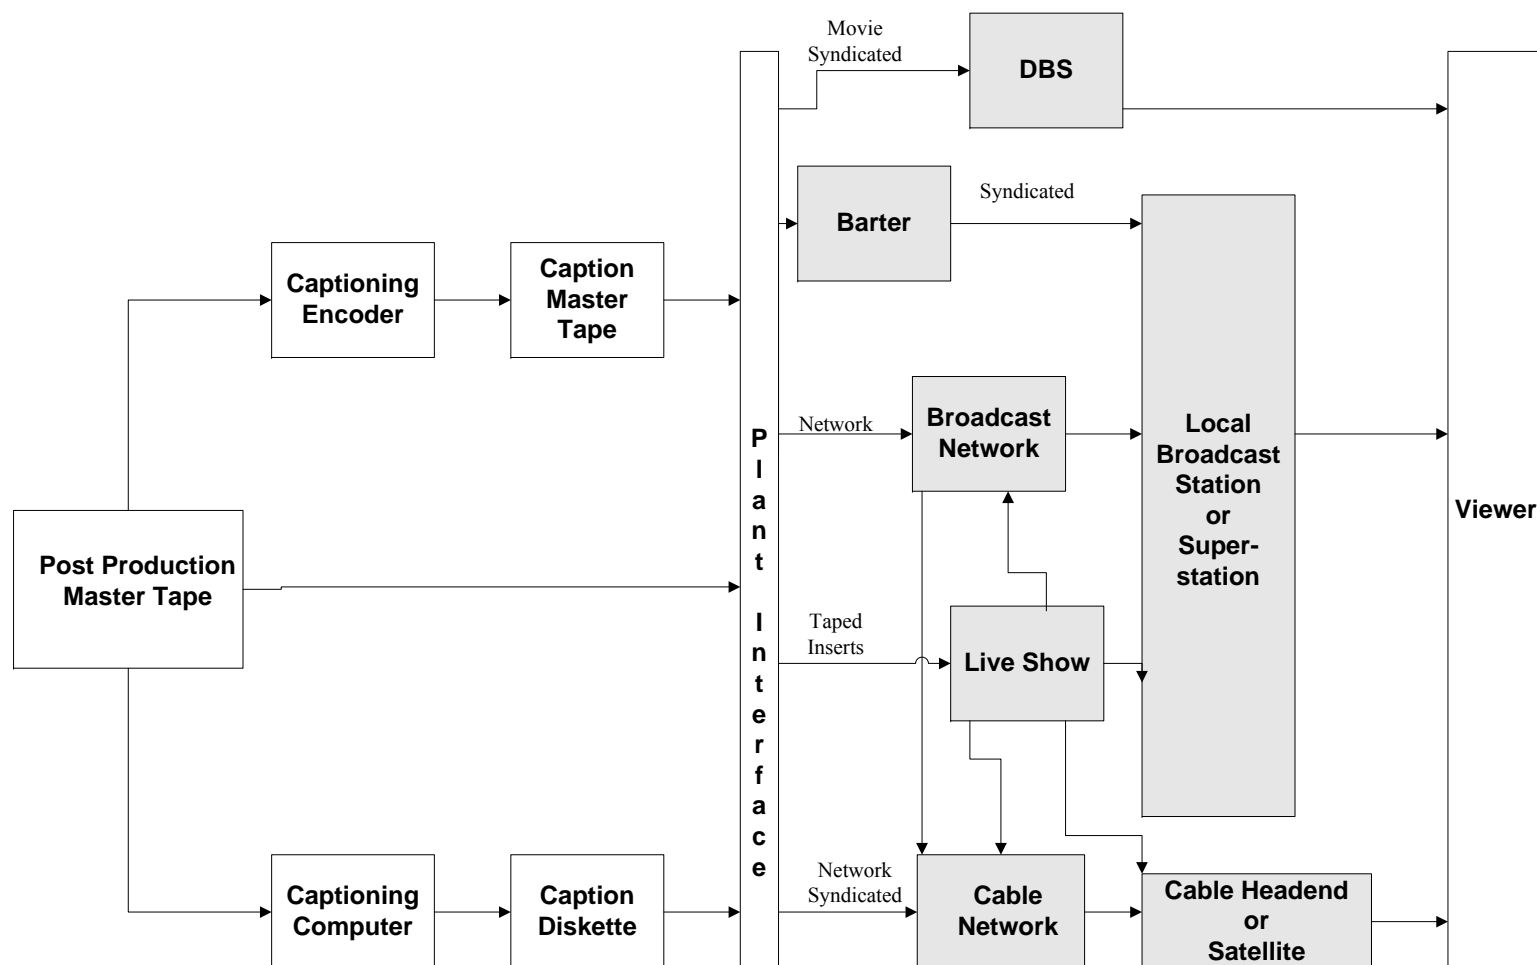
Movie
Syndicated

DBS

Barter

Syndicated

Captioning Encoder

Caption Master Tape

Post Production Master Tape

Plant Interface

Network

Broadcast Network

Local Broadcast Station or Super-station

Viewer

Taped Inserts

Live Show

Network Syndicated

Cable Network

Cable Headend or Satellite

Captioning Computer

Caption Diskette